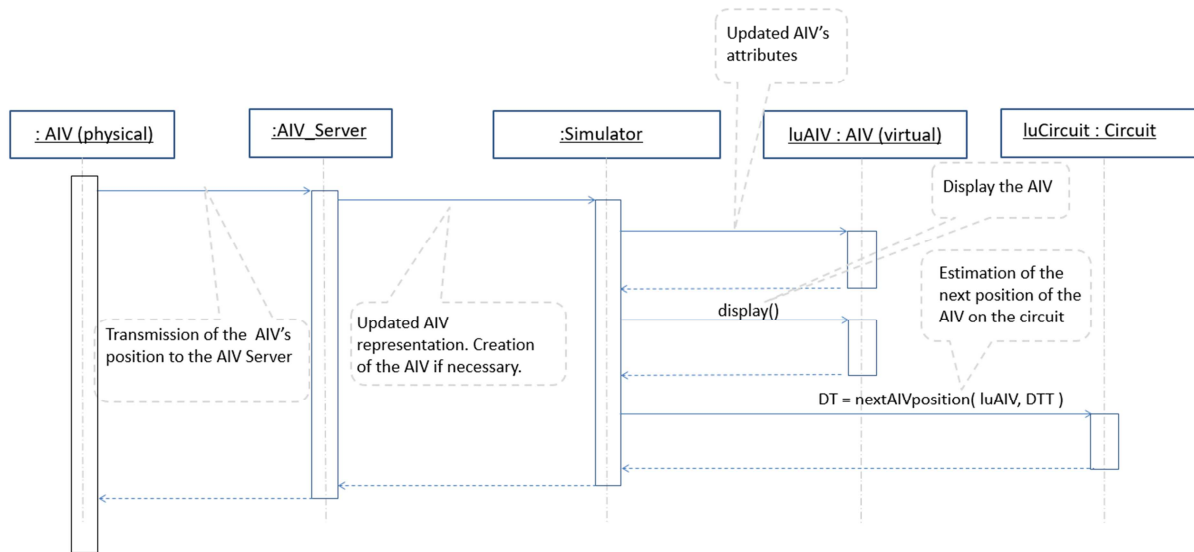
Updated AIV's attributes

: AIV (physical)

:AIV_Server

:Simulator

luAIV : AIV (virtual)

luCircuit : Circuit

Display the AIV

Estimation of the next position of the AIV on the circuit

display()

Transmission of the AIV's position to the AIV Server

Updated AIV representation. Creation of the AIV if necessary.

DT = nextAIVposition( luAIV, DTT )